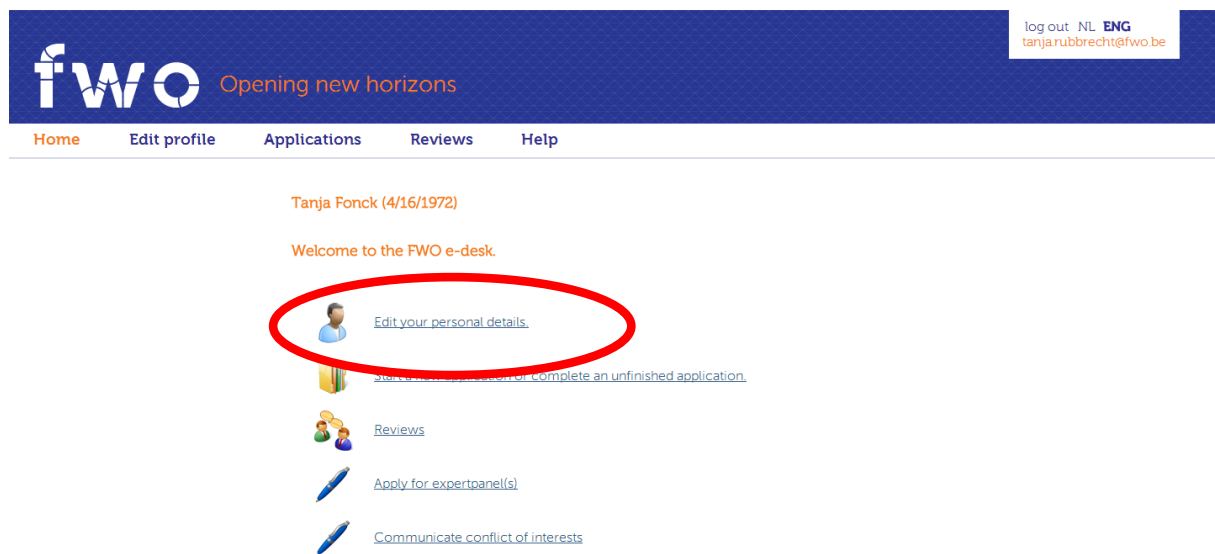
log out NL ENG
tanja.rubbrecht@fwo.be

fwo Opening new horizons

Home Edit profile Applications Reviews Help

Tanja Fonck (4/16/1972)

Welcome to the FWO e-desk.

Edit your personal details.

Start a new application or complete an unfinished application.

Reviews

Apply for expertpanel(s)

Communicate conflict of interests